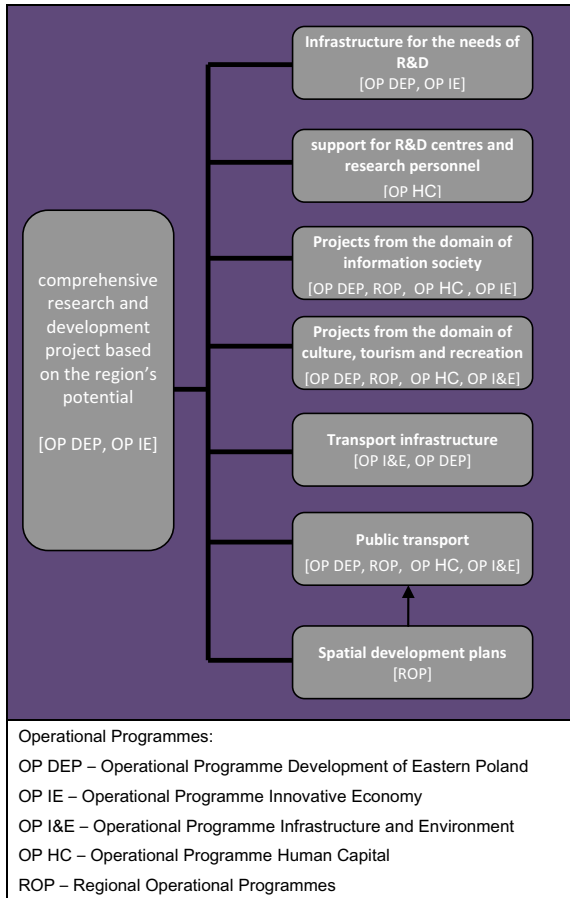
comprehensive research and development project based on the region's potential

[OP DEP, OP IE]

Infrastructure for the needs of R&D
[OP DEP, OP IE]

support for R&D centres and research personnel
[OP HC]

Projects from the domain of information society
[OP DEP, ROP, OP HC , OP IE]

Projects from the domain of culture, tourism and recreation
[OP DEP, ROP, OP HC, OP I&E]

Transport infrastructure
[OP I&E, OP DEP]

Public transport
[OP DEP, ROP, OP HC, OP I&E]

Spatial development plans
[ROP]

Operational Programmes:

OP DEP – Operational Programme Development of Eastern Poland

OP IE – Operational Programme Innovative Economy

OP I&E – Operational Programme Infrastructure and Environment

OP HC – Operational Programme Human Capital

ROP – Regional Operational Programmes